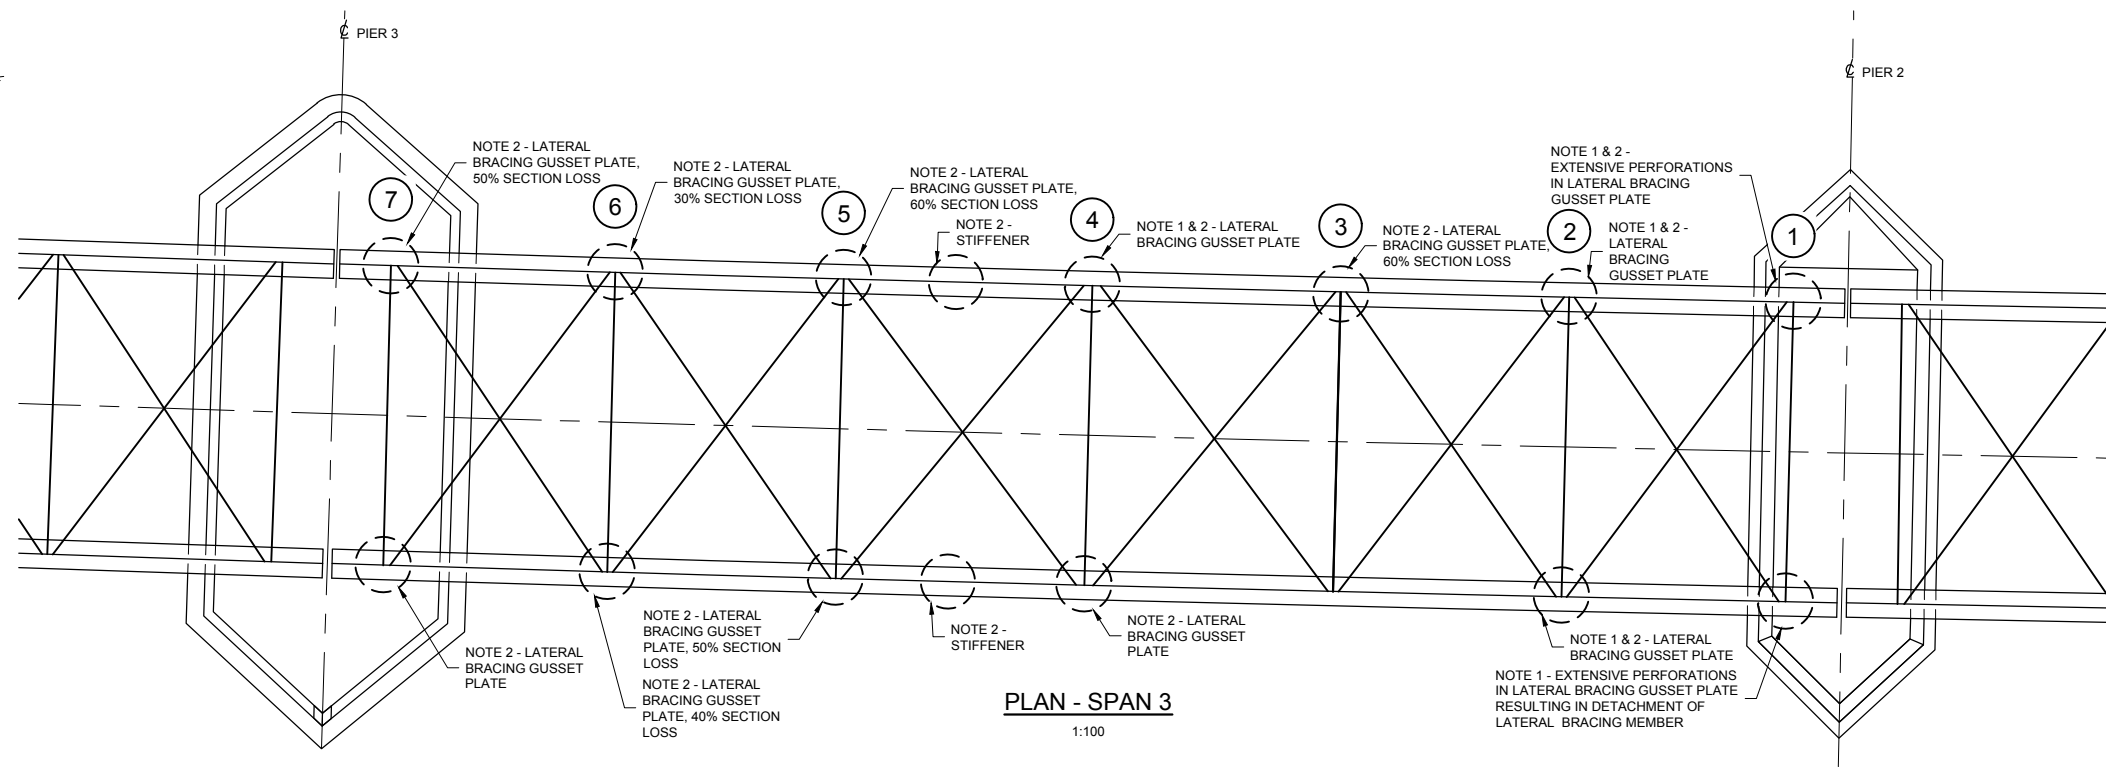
℄ PIER 3

℄ PIER 2

NOTE 2 - LATERAL BRACING GUSSET PLATE, 50% SECTION LOSS

NOTE 2 - LATERAL BRACING GUSSET PLATE, 30% SECTION LOSS

NOTE 2 - LATERAL BRACING GUSSET PLATE, 60% SECTION LOSS

NOTE 2 - STIFFENER

NOTE 1 & 2 - LATERAL BRACING GUSSET PLATE

NOTE 2 - LATERAL BRACING GUSSET PLATE, 60% SECTION LOSS

NOTE 1 & 2 - EXTENSIVE PERFORATIONS IN LATERAL BRACING GUSSET PLATE

NOTE 1 & 2 - LATERAL BRACING GUSSET PLATE

7

6

5

4

3

2

1

NOTE 2 - LATERAL BRACING GUSSET PLATE

NOTE 2 - LATERAL BRACING GUSSET PLATE, 50% SECTION LOSS

NOTE 2 - LATERAL BRACING GUSSET PLATE, 40% SECTION LOSS

NOTE 2 - STIFFENER

NOTE 2 - LATERAL BRACING GUSSET PLATE

NOTE 1 & 2 - LATERAL BRACING GUSSET PLATE

NOTE 1 - EXTENSIVE PERFORATIONS IN LATERAL BRACING GUSSET PLATE RESULTING IN DETACHMENT OF LATERAL BRACING MEMBER

PLAN - SPAN 3

1:100